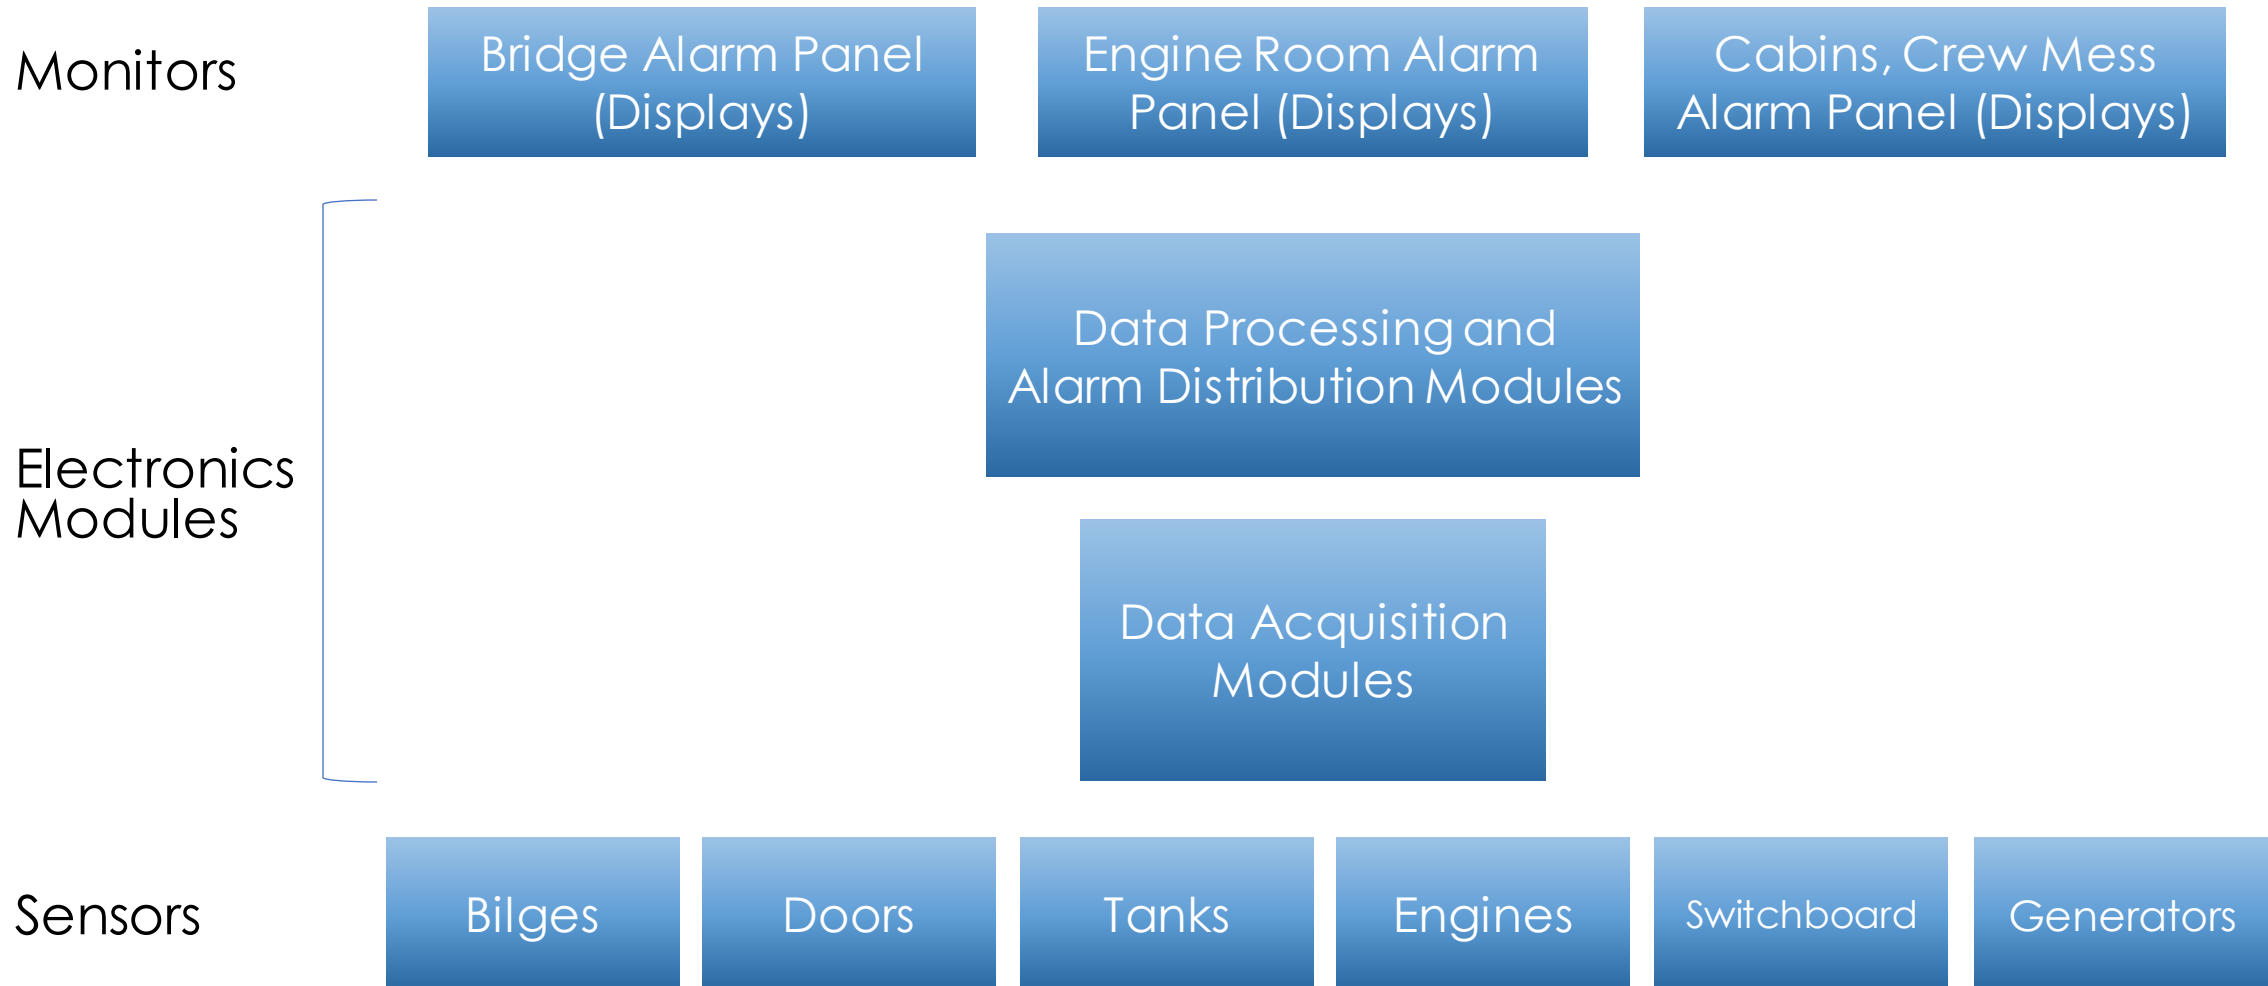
Monitors

Bridge Alarm Panel (Displays)

Engine Room Alarm Panel (Displays)

Cabins, Crew Mess Alarm Panel (Displays)

Electronics Modules

Data Processing and Alarm Distribution Modules

Data Acquisition Modules

Sensors

Bilges

Doors

Tanks

Engines

Switchboard

Generators